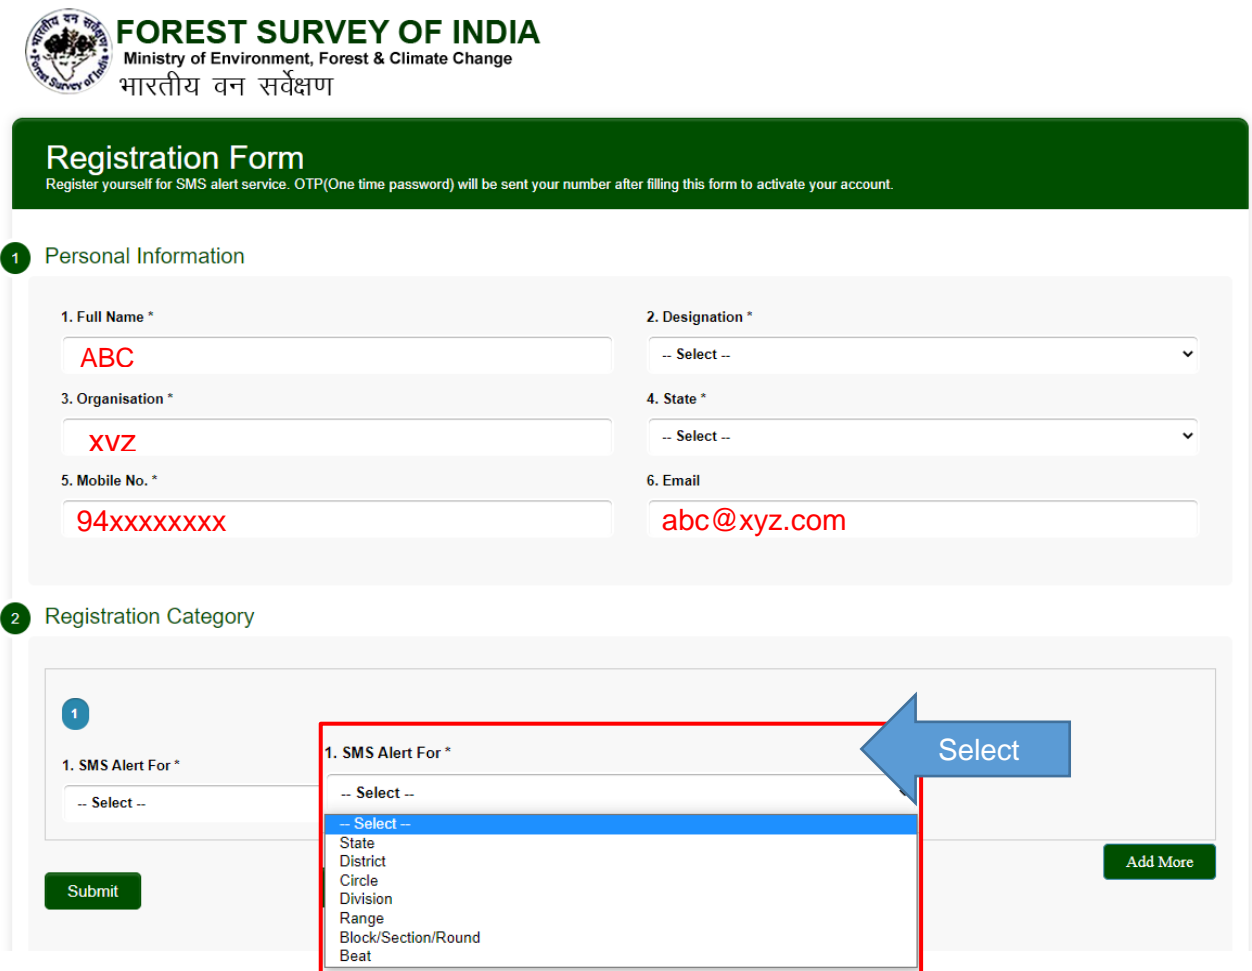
भारतीय वन सर्वेक्षण Forest Survey of India

FOREST SURVEY OF INDIA
Ministry of Environment, Forest & Climate Change
भारतीय वन सर्वेक्षण

Registration Form
Register yourself for SMS alert service. OTP(One time password) will be sent your number after filling this form to activate your account.

1 Personal Information

1. Full Name *
ABC

2. Designation *
-- Select --

3. Organisation *
xvz

4. State *
-- Select --

5. Mobile No. *
94xxxxxxxx

6. Email
abc@xyz.com

2 Registration Category

1

1. SMS Alert For *
-- Select --

1. SMS Alert For *
-- Select --
-- Select --
State
District
Circle
Division
Range
Block/Section/Round
Beat

Select

Add More

Submit